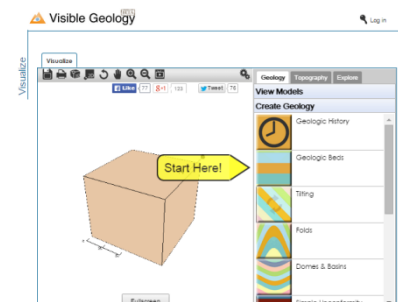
Visible Geology beta

Log in

Visualize

Visualize

Like 77 +1 103 Tweet 78

Geology Topography Explore

View Models

Create Geology

Geologic History

Geologic Beds

Tilting

Folds

Domes & Basins

Start Here!

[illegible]

Fullscreen